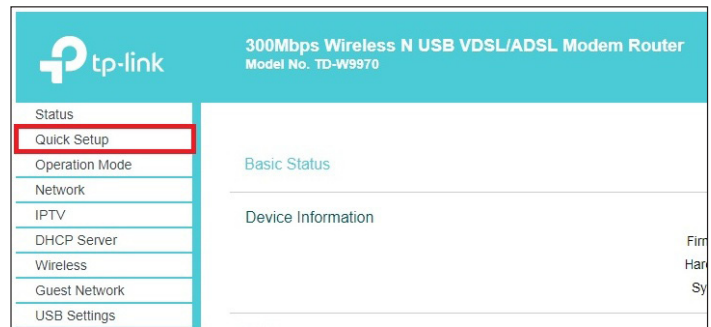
tp-link

300Mbps Wireless N USB VDSL/ADSL Modem Router
Model No. TD-W9970

Status
Quick Setup
Operation Mode
Network
IPTV
DHCP Server
Wireless
Guest Network
USB Settings

Basic Status

Device Information

Fir
Har
Sy